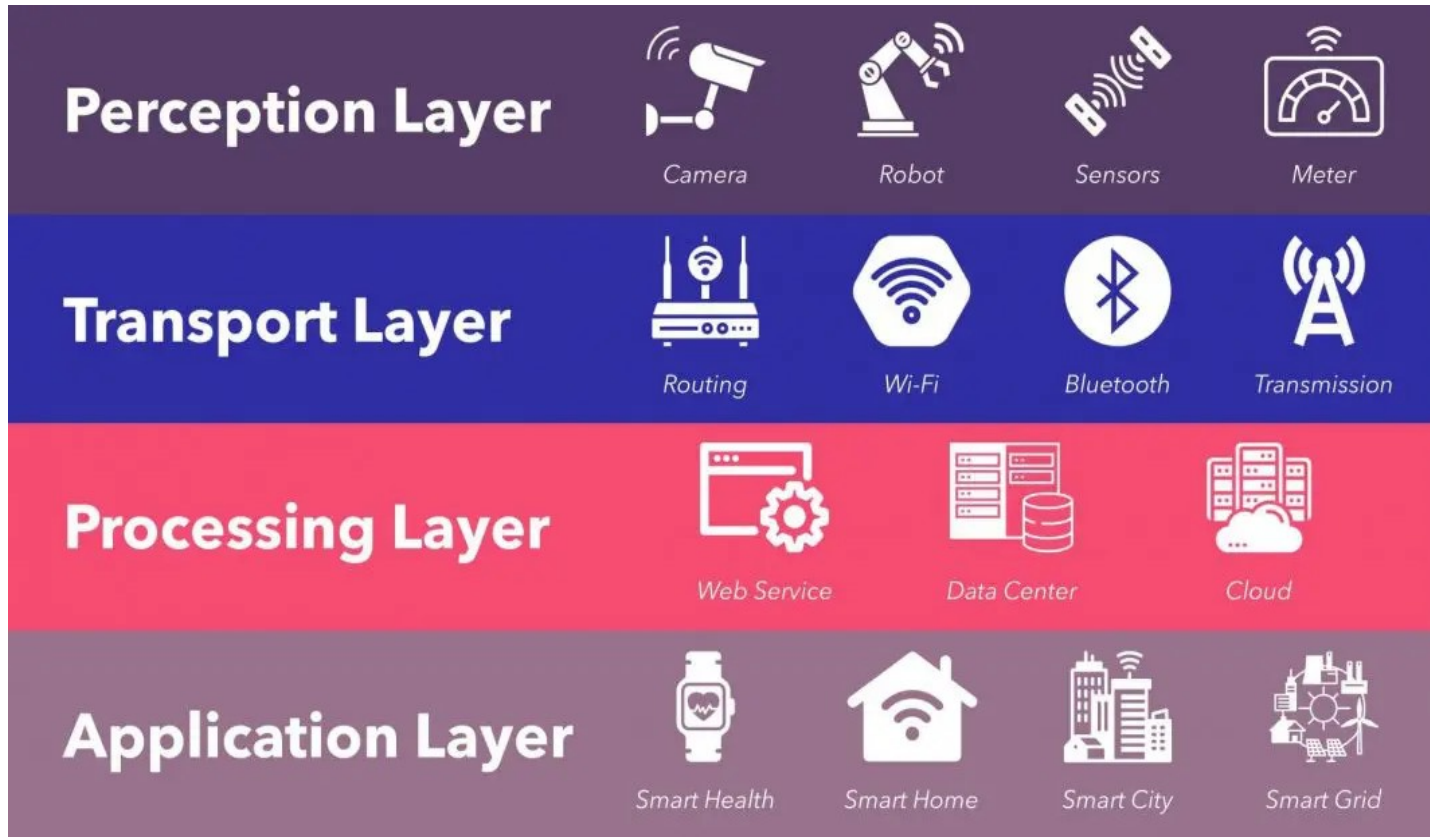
Perception Layer

Camera

Robot

Sensors

Meter

Transport Layer

Routing

Wi-Fi

Bluetooth

Transmission

Processing Layer

Web Service

Data Center

Cloud

Application Layer

Smart Health

Smart Home

Smart City

Smart Grid